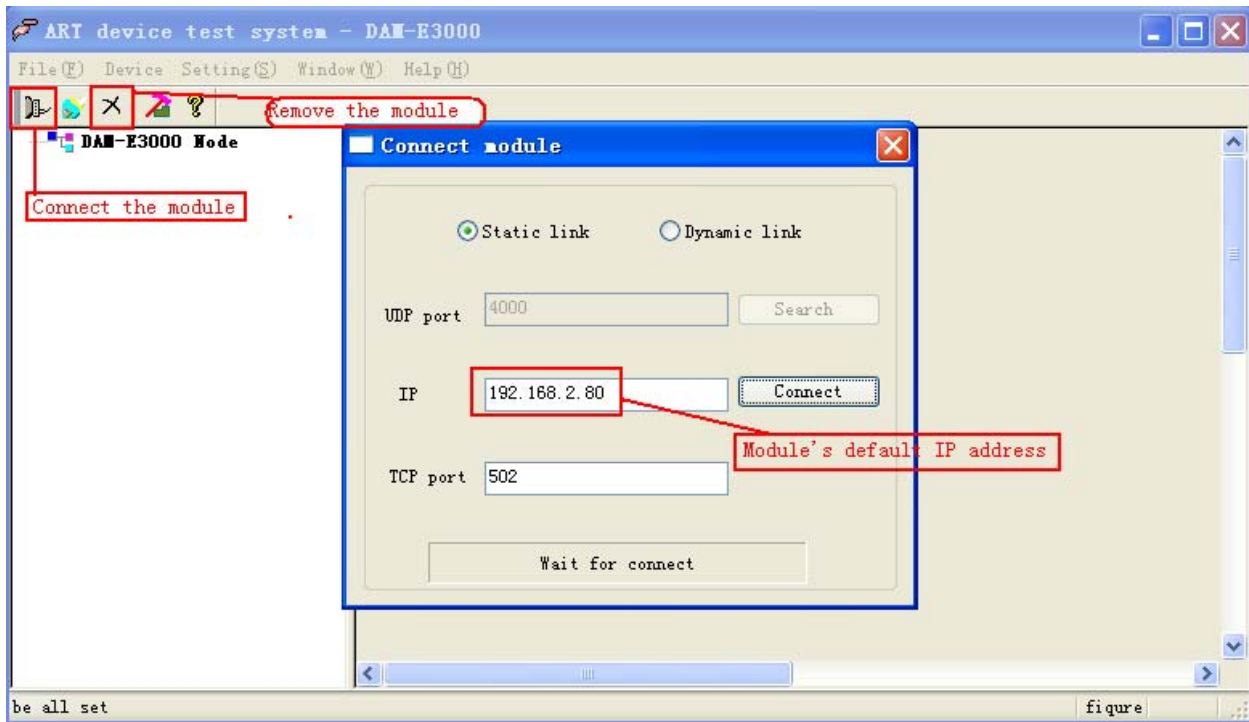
ART device test system - DAM-E3000

File(F) Device Setting(S) Window(W) Help(H)

Remove the module

DAM-E3000 Node

Connect the module

Connect module

Static link

Dynamic link

UDP port 4000

Search

IP 192.168.2.80

Connect

Module's default IP address

TCP port 502

Wait for connect

be all set

fiqure